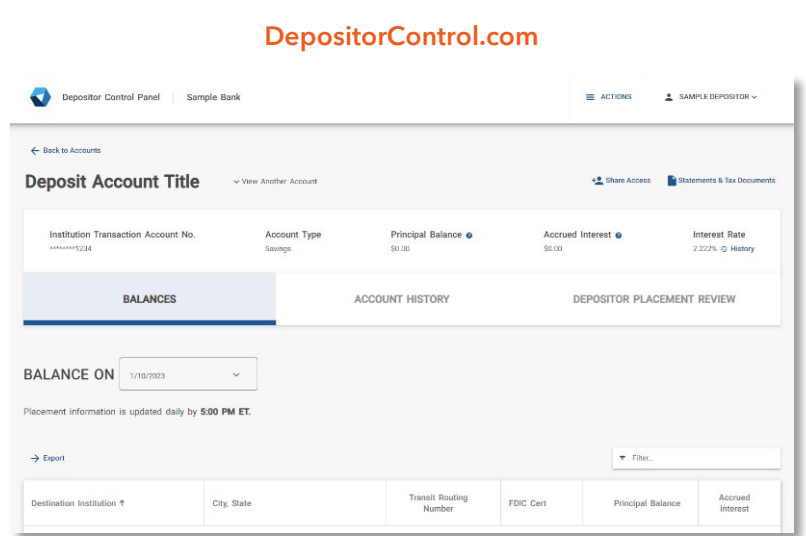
DepositorControl.com

Depositor Control Panel | Sample Bank

ACTIONS

SAMPLE DEPOSITOR

← Back to Accounts

Deposit Account Title

View Another Account

Share Access

Statements & Tax Documents

Institution Transaction Account No.
******1234

Account Type
Savings

Principal Balance
$0.00

Accrued Interest
$0.00

Interest Rate
2.222% History

BALANCES

ACCOUNT HISTORY

DEPOSITOR PLACEMENT REVIEW

BALANCE ON 1/10/2023

Placement information is updated daily by 5:00 PM ET.

→ Export

Filter...

| Destination Institution ↑ | City, State | Transit Routing Number | FDIC Cert | Principal Balance | Accrued Interest |
|---|---|---|---|---|---|